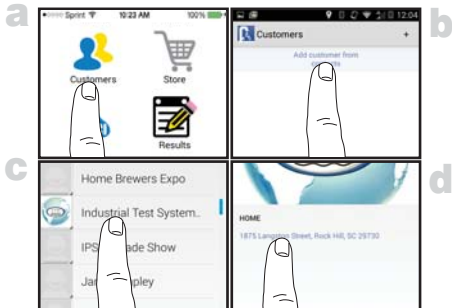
a

Sprint 10:22 AM 100%

Customers

Store

Results

b

12:04

Customers

+

Add customer from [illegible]

c

Home Brewers Expo

Industrial Test System...

IPS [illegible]ade Show

Ja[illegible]pley

d

HOME

1875 Langston Street, Rock Hill, SC 29730